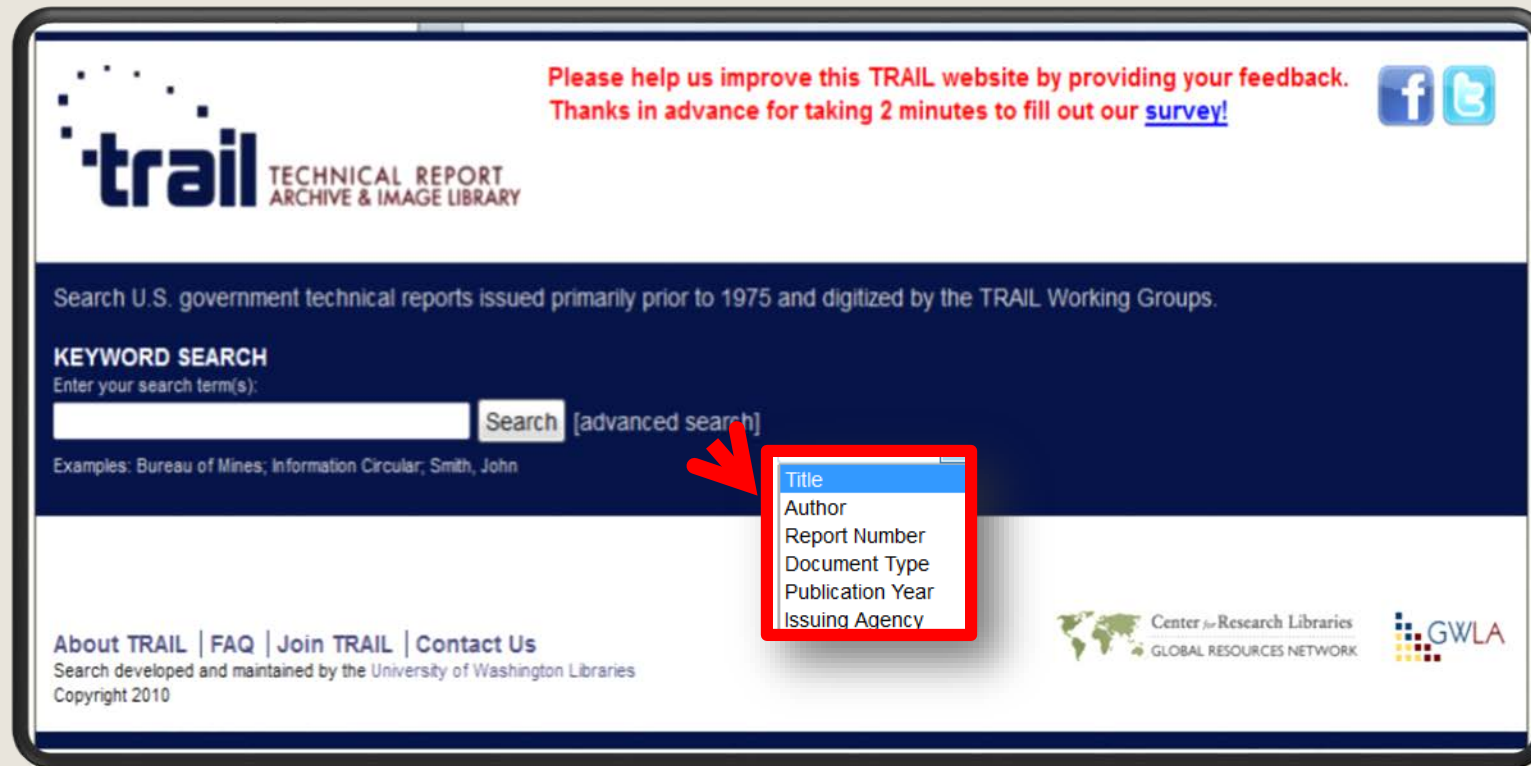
trail TECHNICAL REPORT ARCHIVE & IMAGE LIBRARY

Please help us improve this TRAIL website by providing your feedback. Thanks in advance for taking 2 minutes to fill out our survey!

Search U.S. government technical reports issued primarily prior to 1975 and digitized by the TRAIL Working Groups.

KEYWORD SEARCH
Enter your search term(s):

Search [advanced search]

Examples: Bureau of Mines; Information Circular; Smith, John

Title
Author
Report Number
Document Type
Publication Year
Issuing Agency

About TRAIL | FAQ | Join TRAIL | Contact Us
Search developed and maintained by the University of Washington Libraries
Copyright 2010

Center for Research Libraries GLOBAL RESOURCES NETWORK

GWLA